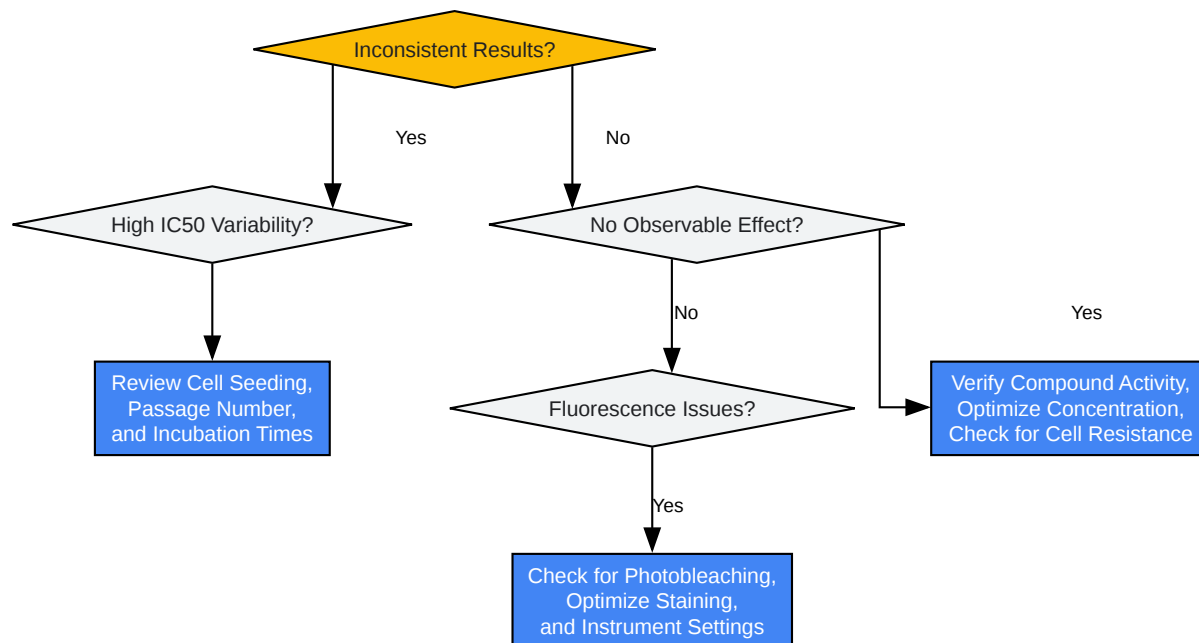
Inconsistent Results?

Yes

No

High IC50 Variability?

No Observable Effect?

No

Yes

Review Cell Seeding, Passage Number, and Incubation Times

Fluorescence Issues?

Verify Compound Activity, Optimize Concentration, Check for Cell Resistance

Yes

Check for Photobleaching, Optimize Staining, and Instrument Settings